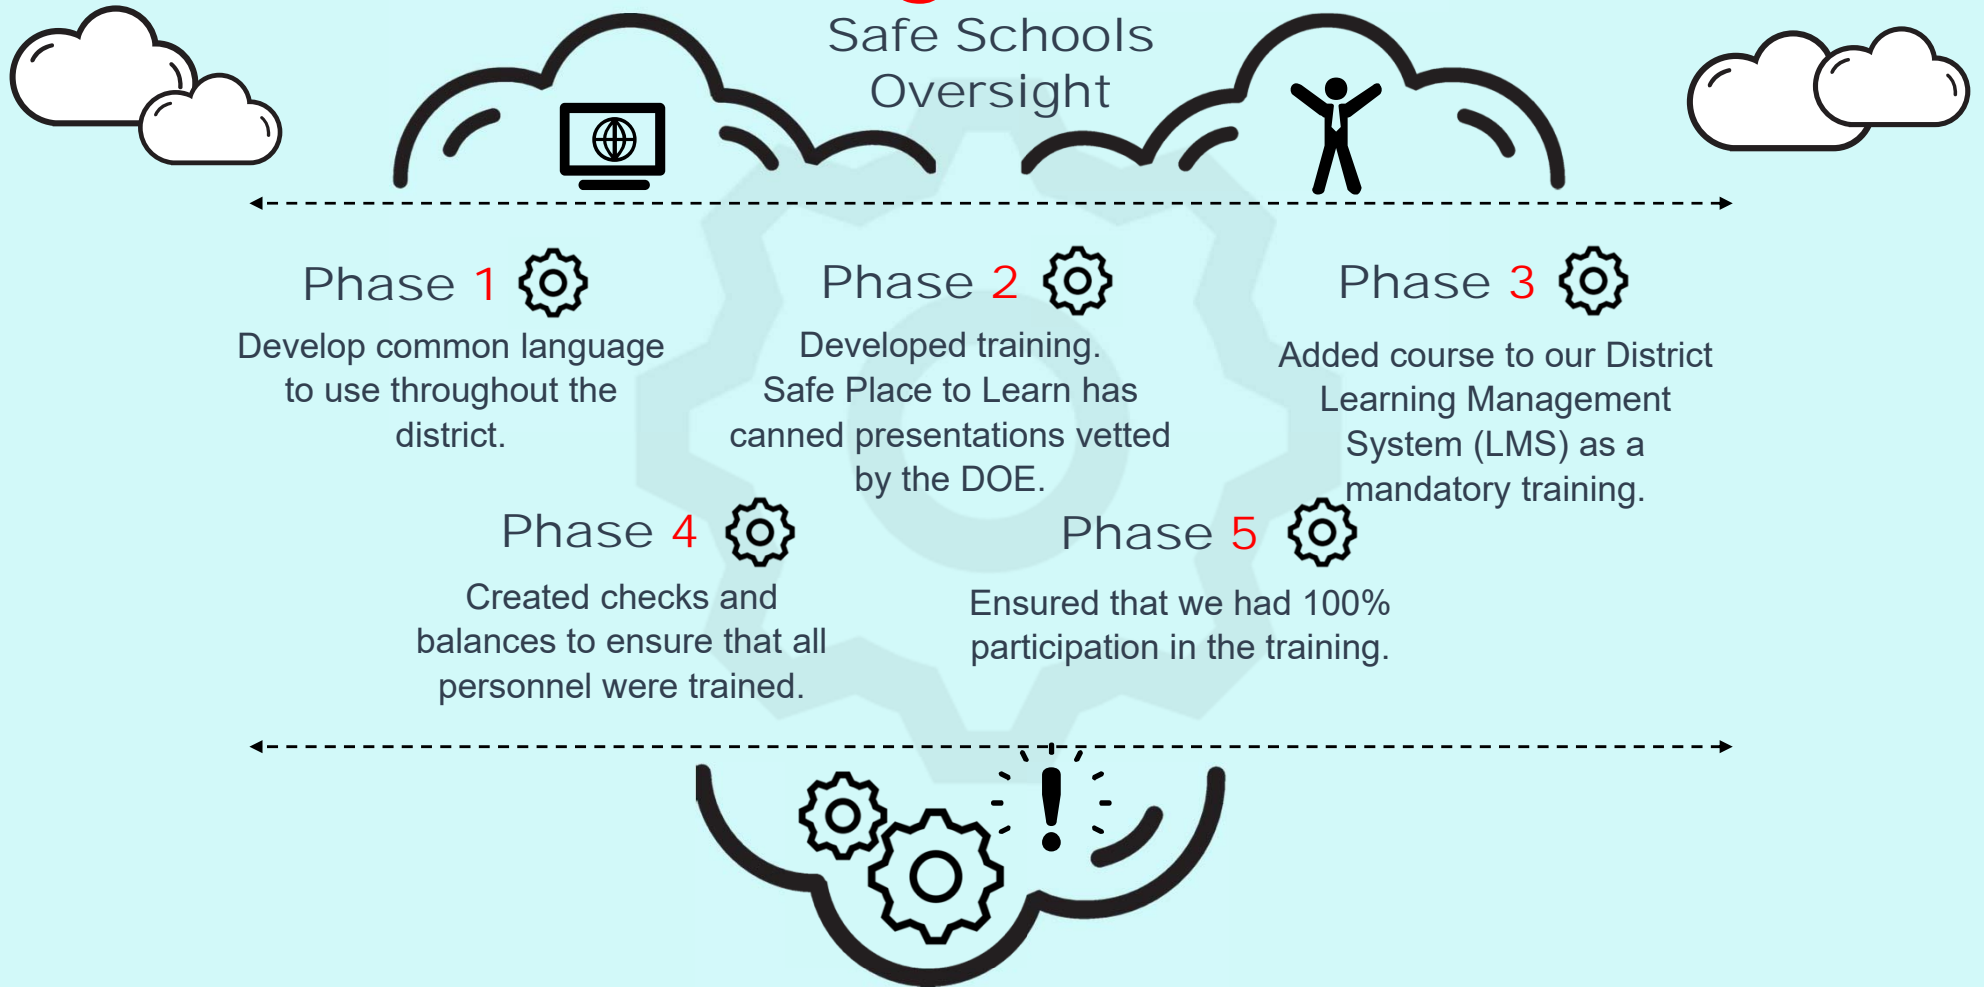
Safe Schools Oversight

Phase 1

Develop common language to use throughout the district.

Phase 2

Developed training. Safe Place to Learn has canned presentations vetted by the DOE.

Phase 3

Added course to our District Learning Management System (LMS) as a mandatory training.

Phase 4

Created checks and balances to ensure that all personnel were trained.

Phase 5

Ensured that we had 100% participation in the training.